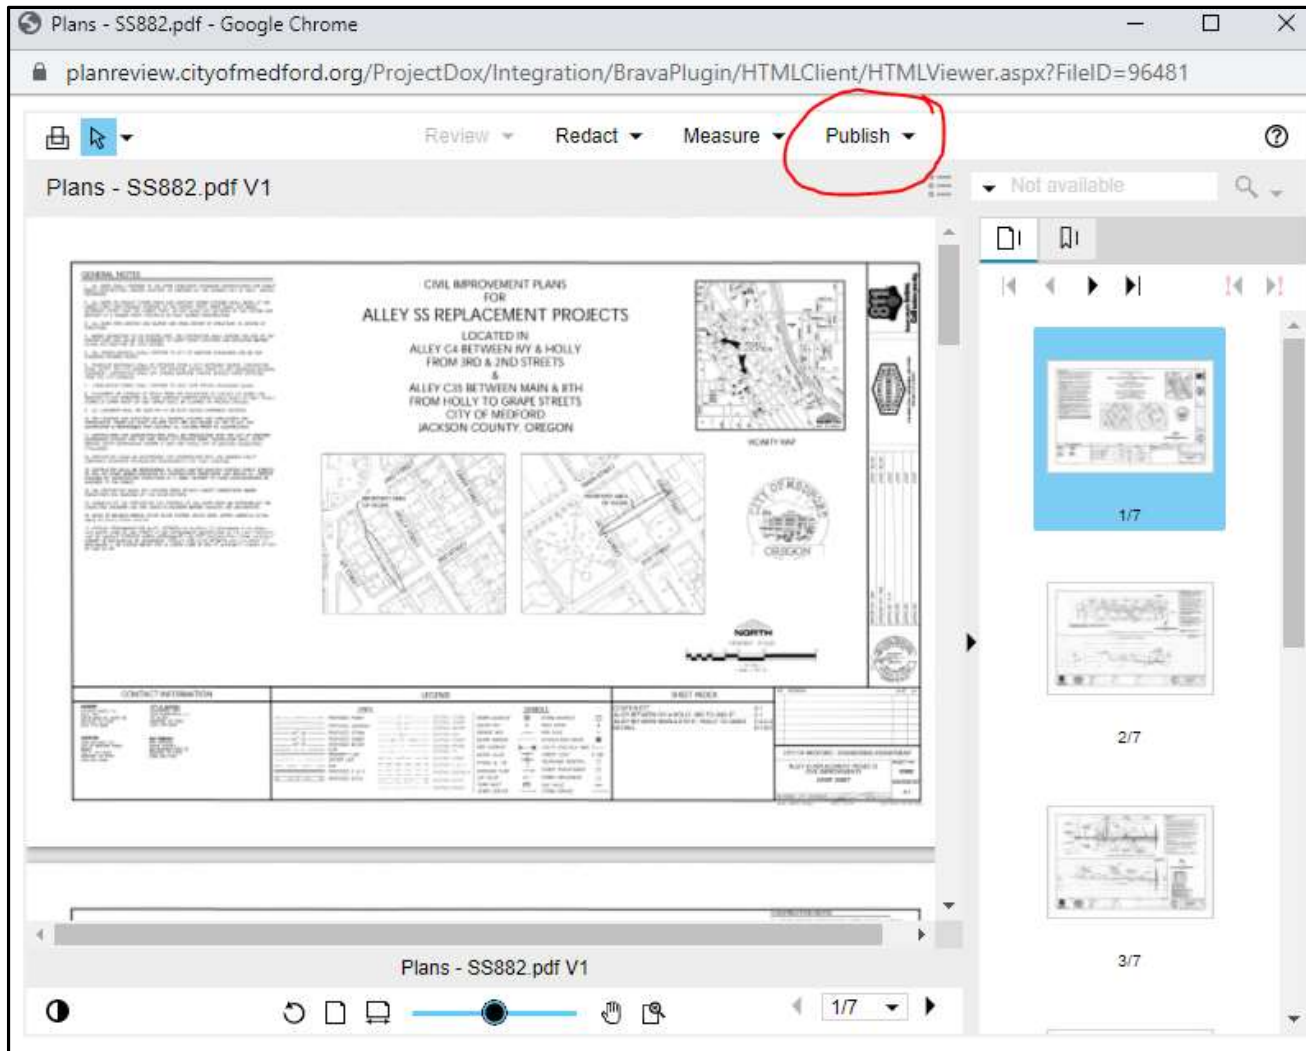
Plans - SS882.pdf - Google Chrome

planreview.cityofmedford.org/ProjectDox/Integration/BravaPlugin/HTMLClient/HTMLViewer.aspx?FileID=96481

Review Redact Measure Publish

Plans - SS882.pdf V1

Not available

GENERAL NOTES

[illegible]

CIVIL IMPROVEMENT PLANS
FOR
ALLEY SS REPLACEMENT PROJECTS
LOCATED IN
ALLEY C4 BETWEEN IVY & HOLLY
FROM 3RD & 2ND STREETS
&
ALLEY C35 BETWEEN MAIN & 8TH
FROM HOLLY TO GRAPE STREETS
CITY OF MEDFORD
JACKSON COUNTY, OREGON

VICINITY MAP

CITY OF MEDFORD
OREGON

NORTH

CONTACT INFORMATION

LEGEND

SHEET INDEX

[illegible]

1/7

2/7

3/7

Plans - SS882.pdf V1

1/7